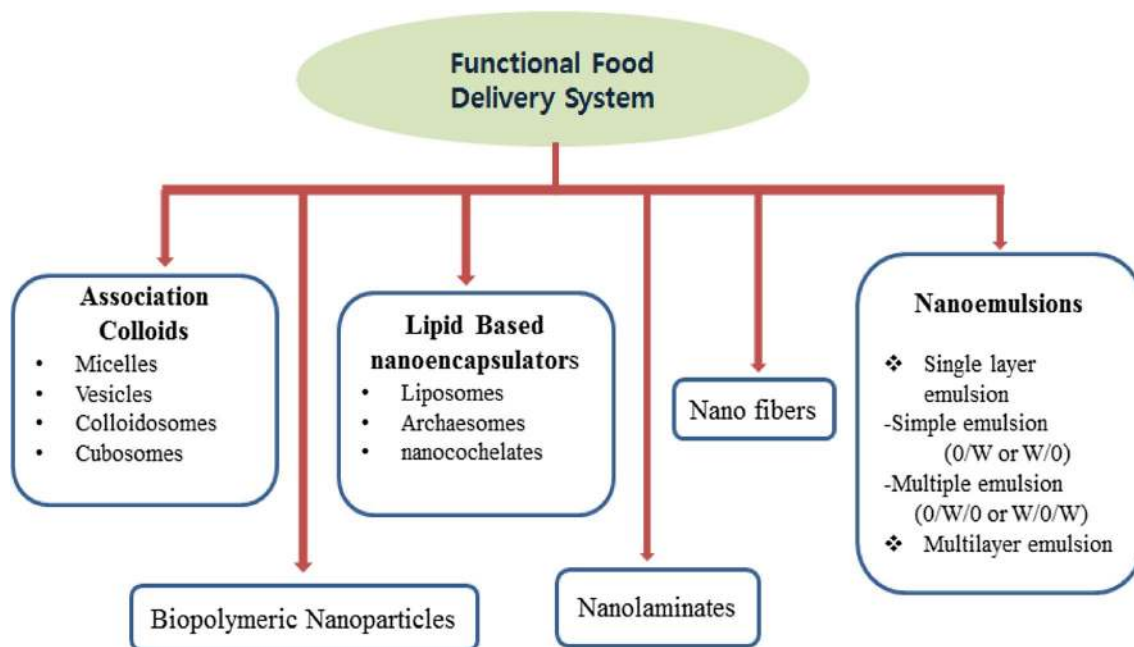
Functional Food Delivery System

Association Colloids
- Micelles
- Vesicles
- Colloidosomes
- Cubosomes

Biopolymeric Nanoparticles

Lipid Based nanoencapsulators
- Liposomes
- Archaesomes
- nanocochelates

Nanolaminates

Nano fibers

Nanoemulsions
❖ Single layer emulsion
-Simple emulsion (0/W or W/0)
-Multiple emulsion (0/W/0 or W/0/W)
❖ Multilayer emulsion